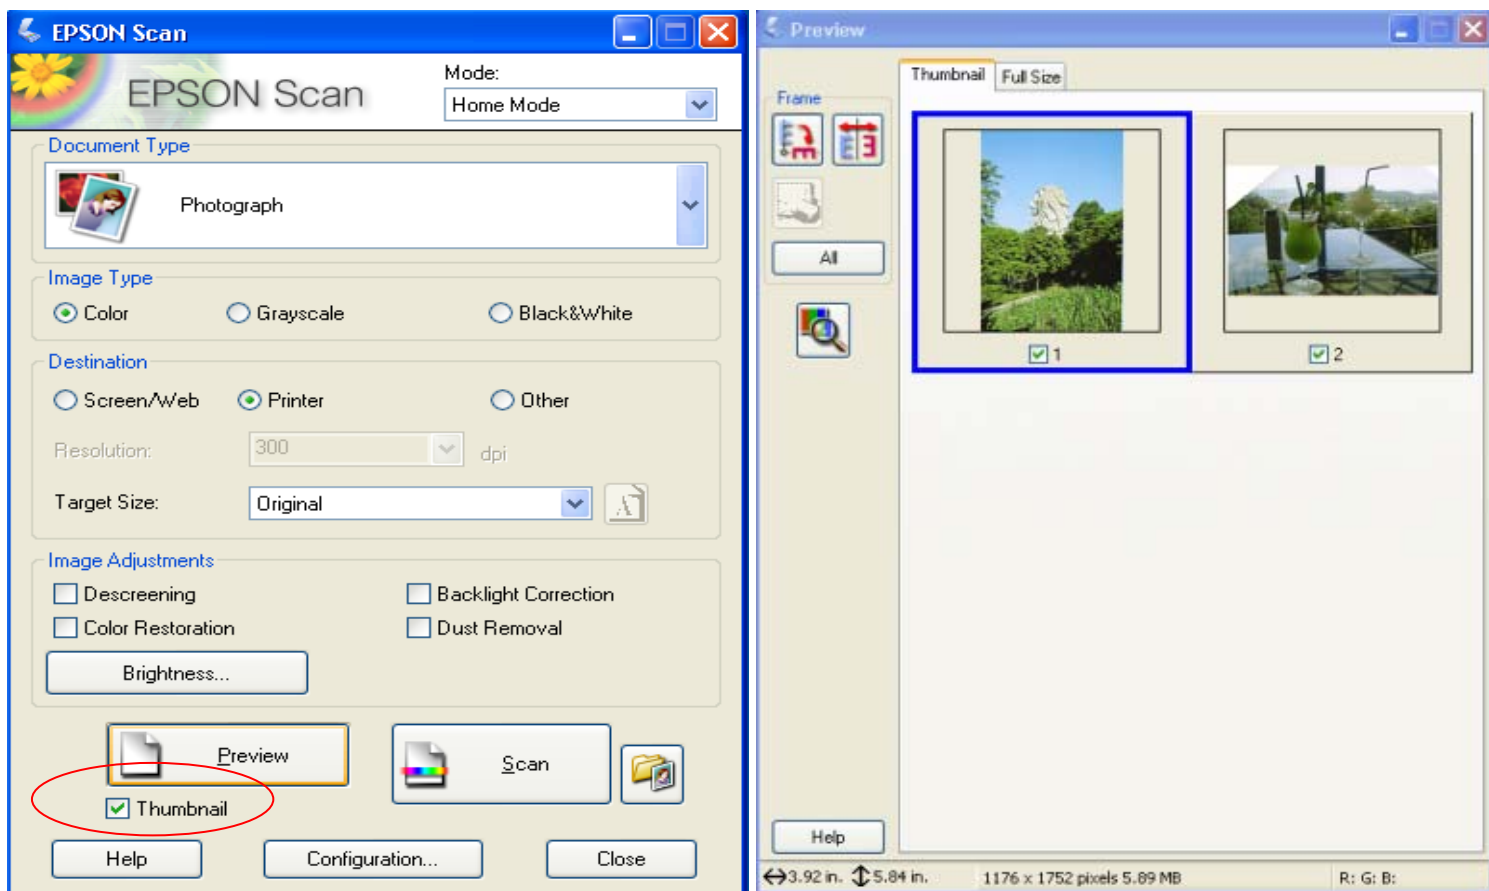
EPSON Scan

EPSON Scan

Mode:
Home Mode

Document Type
Photograph

Image Type
Color
Grayscale
Black&White

Destination
Screen/Web
Printer
Other

Resolution:
300
dpi

Target Size:
Original

Image Adjustments
Descreening
Backlight Correction
Color Restoration
Dust Removal

Brightness...

Preview
Scan

Thumbnail

Help
Configuration...
Close

Preview

Thumbnail
Full Size

Frame

All

1
2

Help

3.92 in. 5.84 in. 1176 x 1752 pixels 5.89 MB R: G: B: